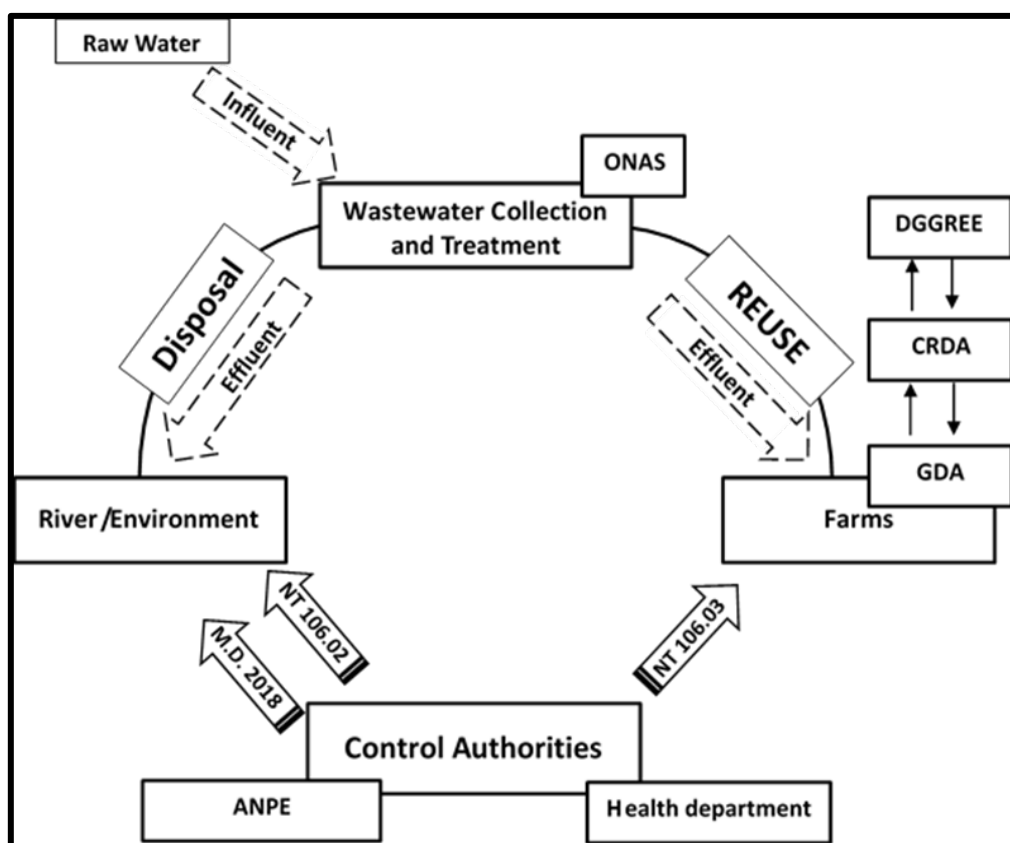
Raw Water

Influent

ONAS

Wastewater Collection and Treatment

DGGREE

Disposal

Effluent

REUSE

Effluent

CRDA

GDA

River /Environment

Farms

NT 106.02

M.D. 2018

NT 106.03

Control Authorities

ANPE

Health department